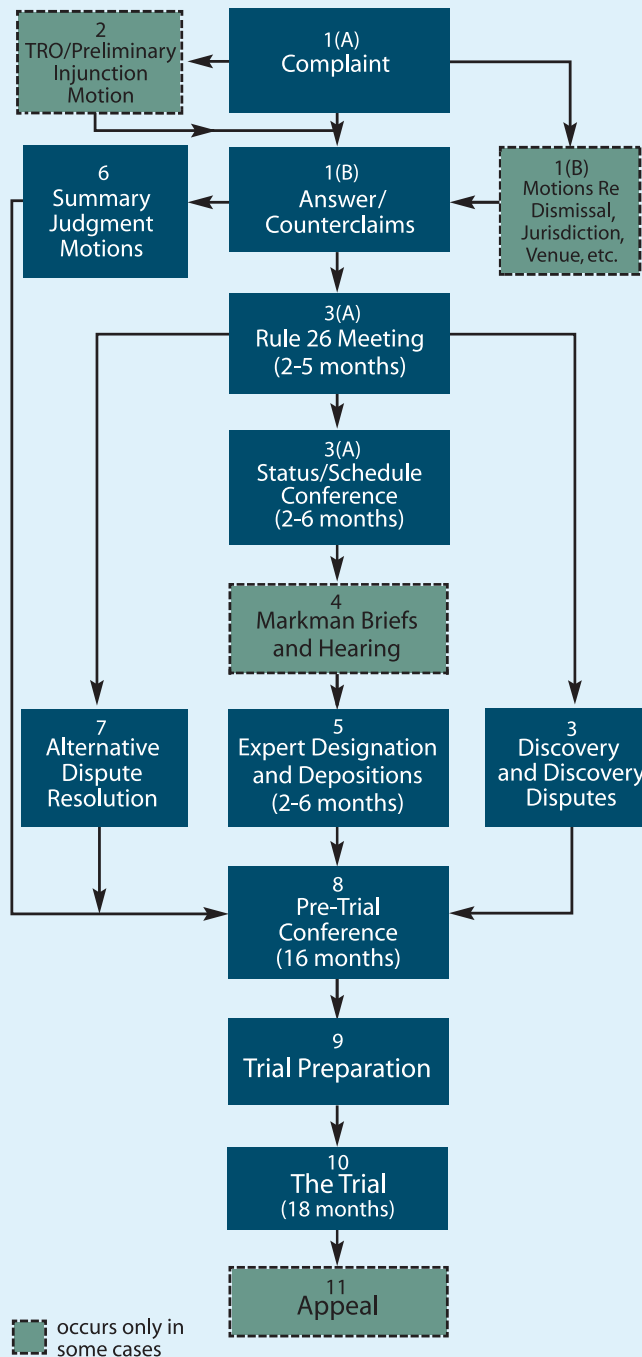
2
TRO/Preliminary Injunction Motion

1(A)
Complaint

6
Summary Judgment Motions

1(B)
Answer/ Counterclaims

1(B)
Motions Re Dismissal, Jurisdiction, Venue, etc.

3(A)
Rule 26 Meeting
(2-5 months)

3(A)
Status/Schedule Conference
(2-6 months)

4
Markman Briefs and Hearing

7
Alternative Dispute Resolution

5
Expert Designation and Depositions
(2-6 months)

3
Discovery and Discovery Disputes

8
Pre-Trial Conference
(16 months)

9
Trial Preparation

10
The Trial
(18 months)

11
Appeal

occurs only in some cases